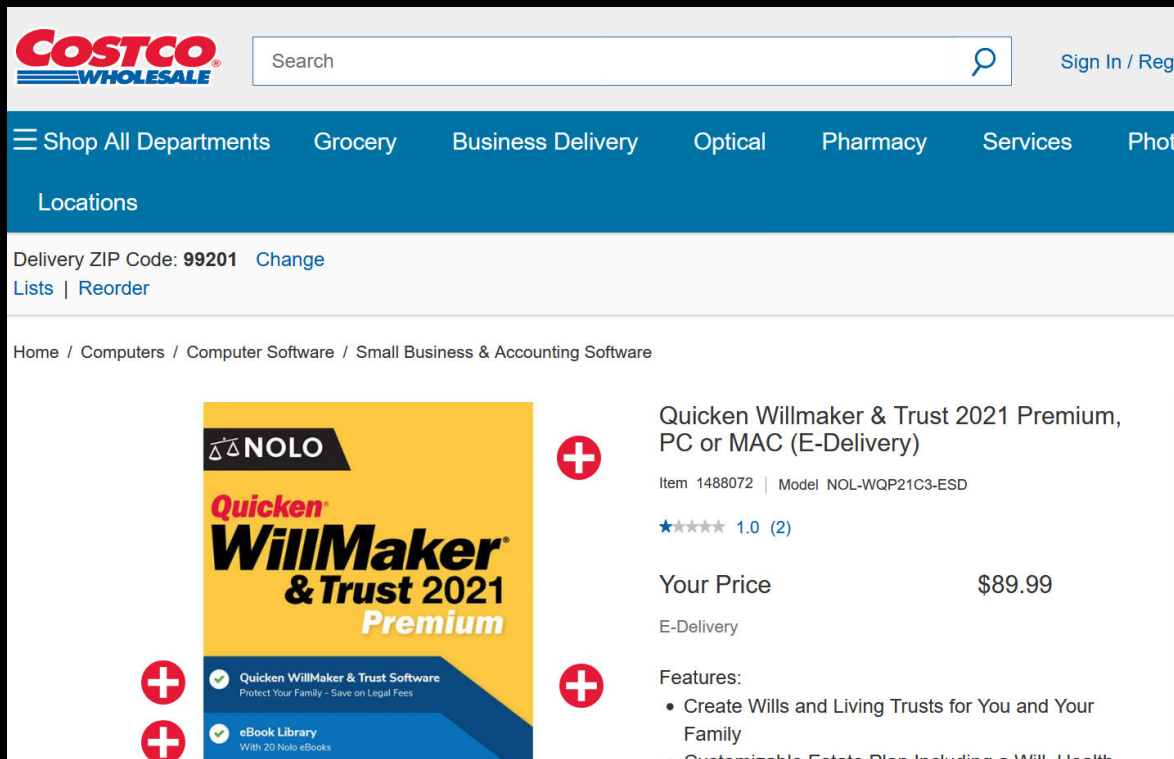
COSTCO WHOLESALE

Search

Sign In / Reg

Shop All Departments Grocery Business Delivery Optical Pharmacy Services Phot

Locations

Delivery ZIP Code: **99201** Change
Lists | Reorder

Home / Computers / Computer Software / Small Business & Accounting Software

NOLO
Quicken
WillMaker
& Trust 2021
Premium

Quicken WillMaker & Trust Software
Protect Your Family - Save on Legal Fees

eBook Library
With 20 Nolo eBooks

Quicken Willmaker & Trust 2021 Premium, PC or MAC (E-Delivery)

Item 1488072 | Model NOL-WQP21C3-ESD

1.0 (2)

Your Price $89.99

E-Delivery

Features:
• Create Wills and Living Trusts for You and Your Family
• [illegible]